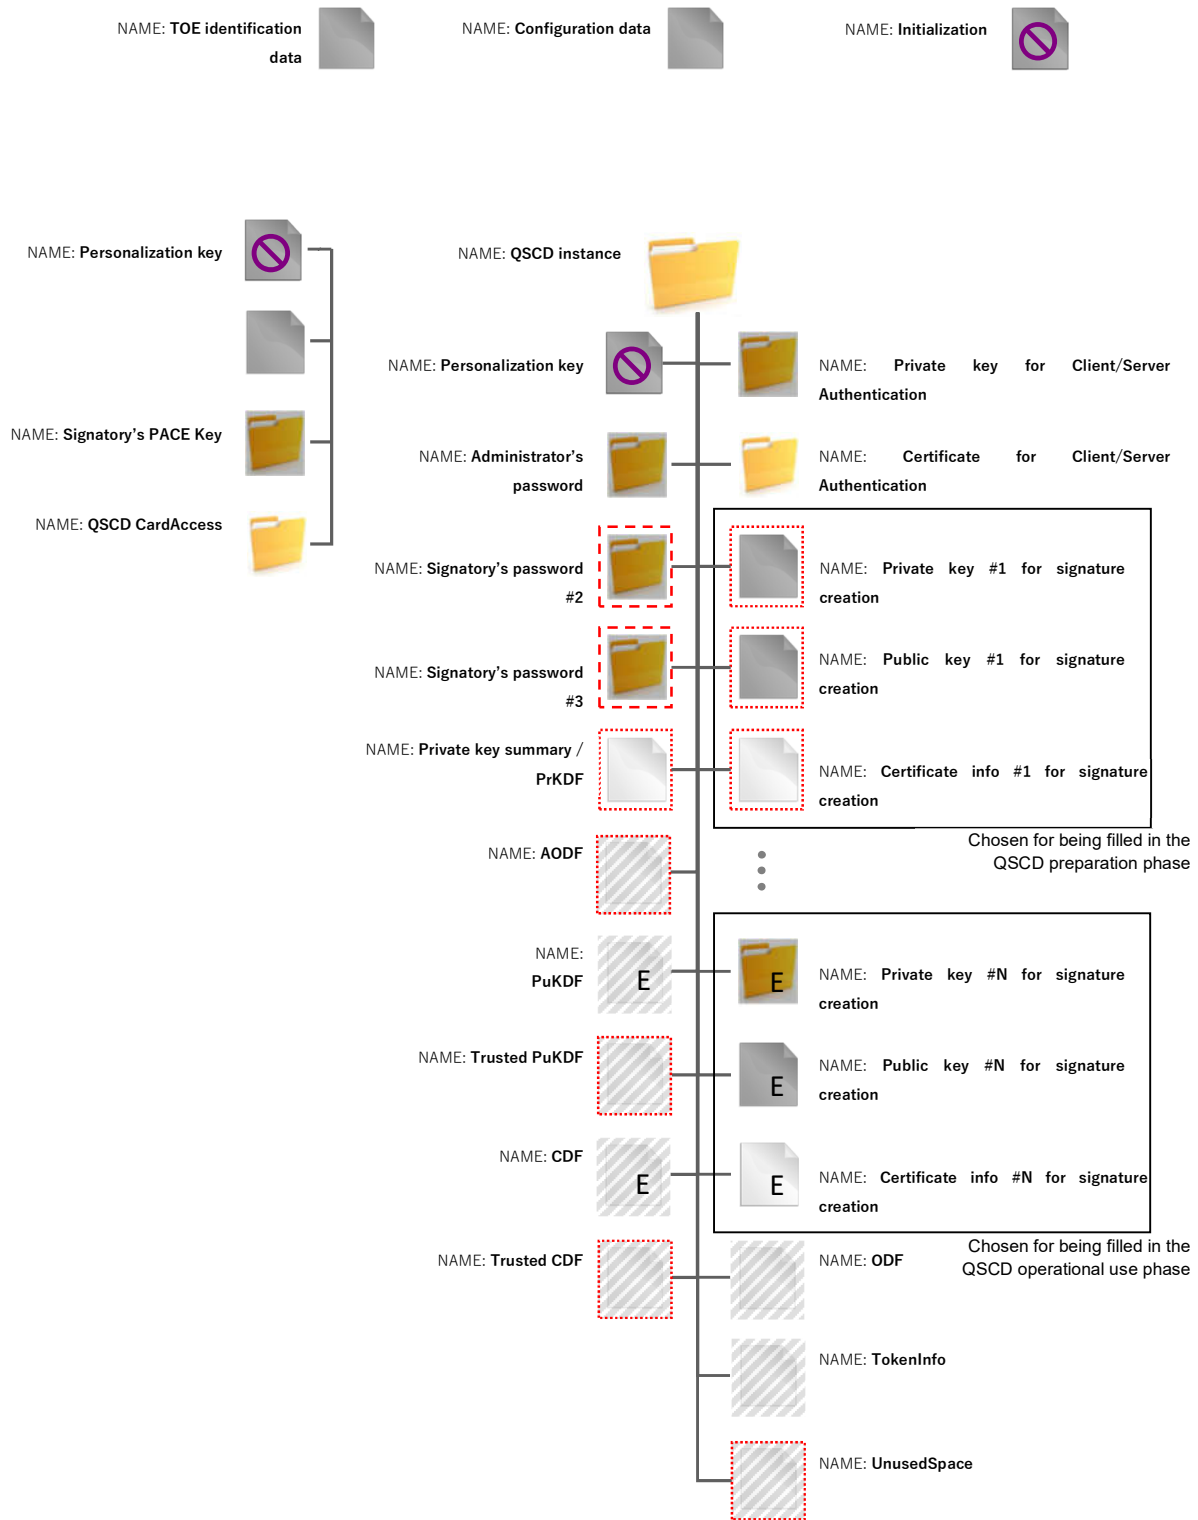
NAME: TOE identification data

NAME: Configuration data

NAME: Initialization

NAME: Personalization key

NAME: Signatory's PACE Key

NAME: QSCD CardAccess

NAME: QSCD instance

NAME: Personalization key

NAME: Private key for Client/Server Authentication

NAME: Administrator's password

NAME: Certificate for Client/Server Authentication

NAME: Signatory's password #2

NAME: Private key #1 for signature creation

NAME: Signatory's password #3

NAME: Public key #1 for signature creation

NAME: Private key summary / PrKDF

NAME: Certificate info #1 for signature creation

Chosen for being filled in the QSCD preparation phase

NAME: AODF

NAME: PuKDF

E

E

NAME: Private key #N for signature creation

NAME: Trusted PuKDF

E

NAME: Public key #N for signature creation

NAME: CDF

E

E

NAME: Certificate info #N for signature creation

Chosen for being filled in the QSCD operational use phase

NAME: Trusted CDF

NAME: ODF

NAME: TokenInfo

NAME: UnusedSpace